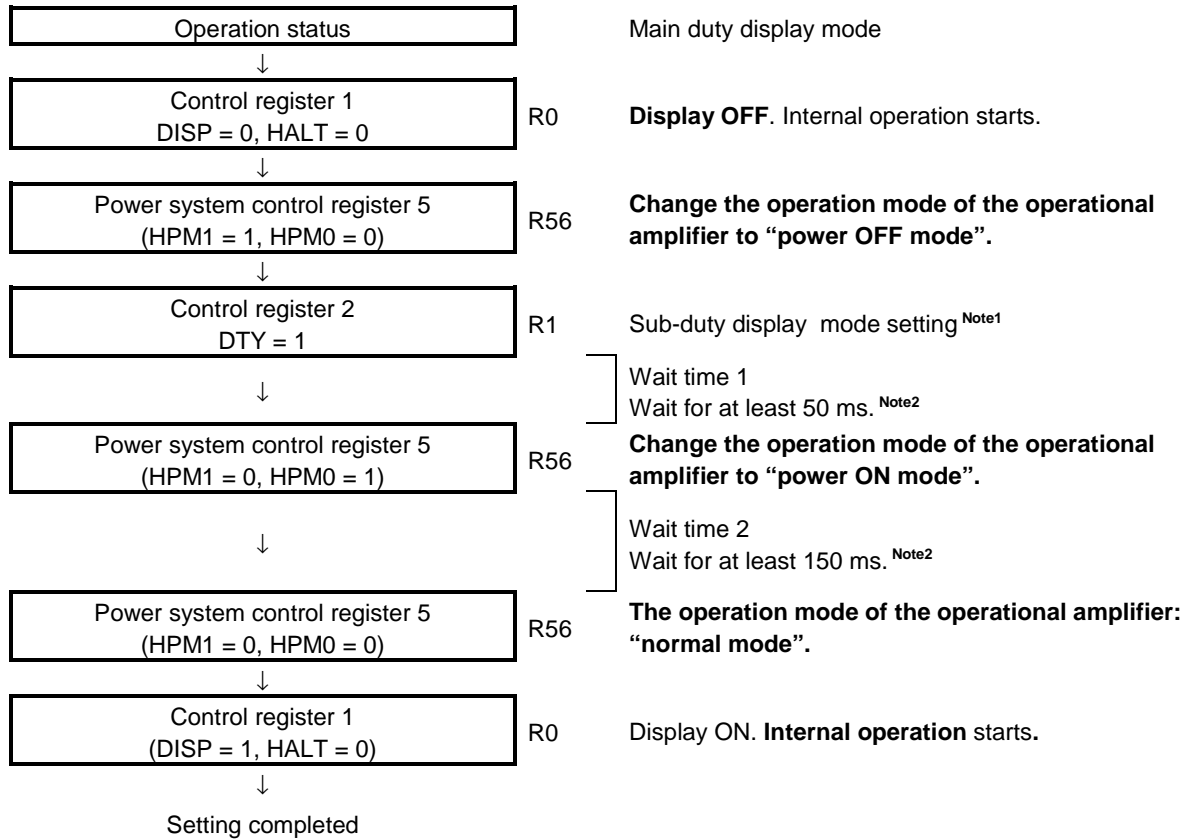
Operation status

Main duty display mode

↓

Control register 1
DISP = 0, HALT = 0

R0

Display OFF. Internal operation starts.

↓

Power system control register 5
(HPM1 = 1, HPM0 = 0)

R56

Change the operation mode of the operational amplifier to “power OFF mode”.

↓

Control register 2
DTY = 1

R1

Sub-duty display mode setting Note1

↓

Wait time 1
Wait for at least 50 ms. Note2

Power system control register 5
(HPM1 = 0, HPM0 = 1)

R56

Change the operation mode of the operational amplifier to “power ON mode”.

↓

Wait time 2
Wait for at least 150 ms. Note2

Power system control register 5
(HPM1 = 0, HPM0 = 0)

R56

The operation mode of the operational amplifier: “normal mode”.

↓

Control register 1
(DISP = 1, HALT = 0)

R0

Display ON. Internal operation starts.

↓

Setting completed